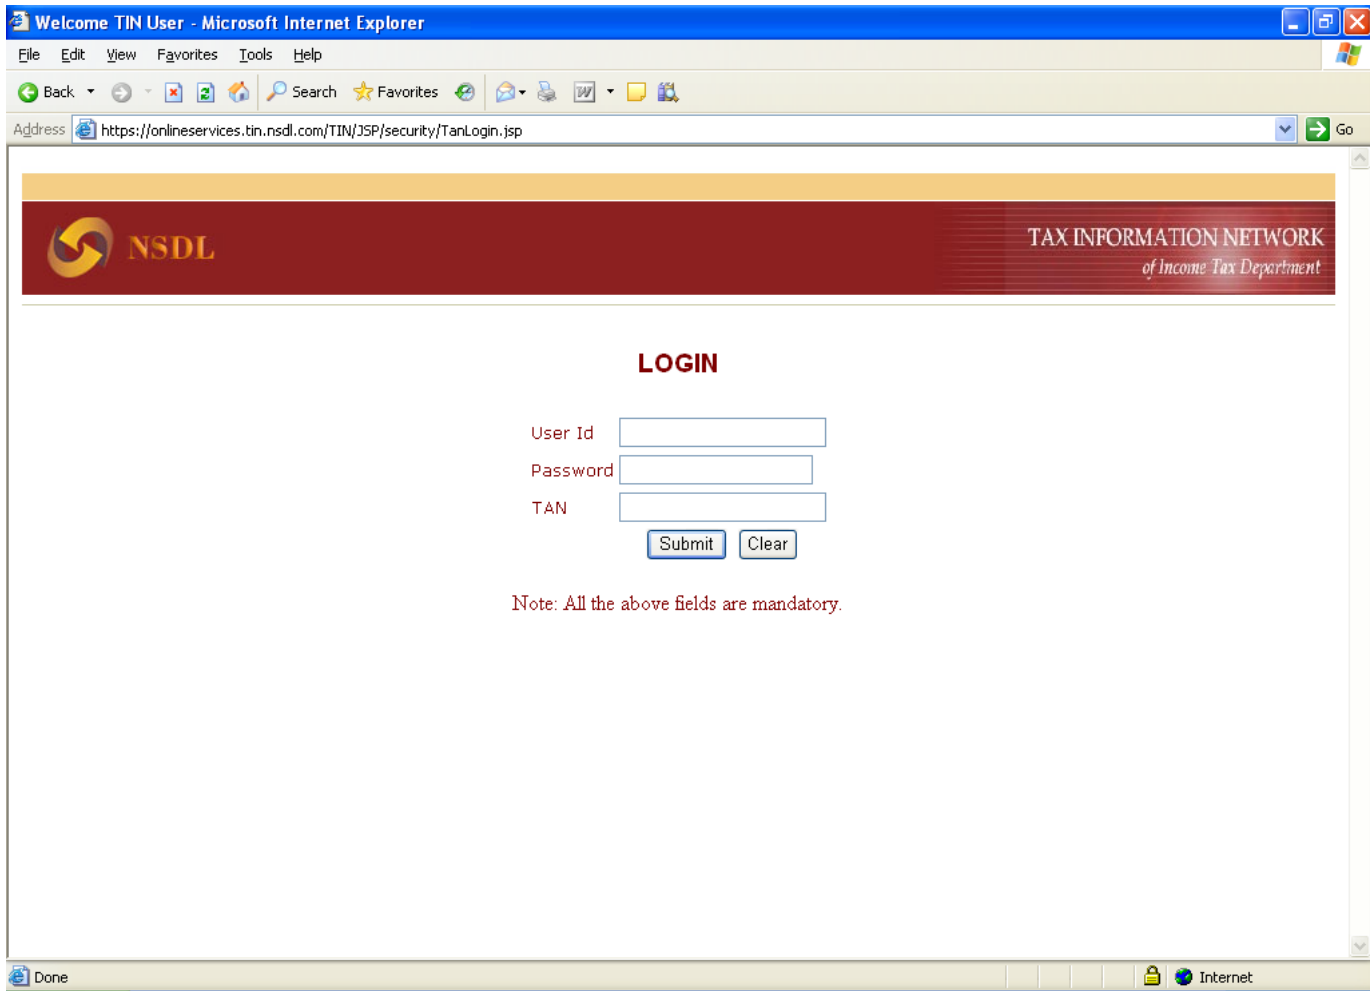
Welcome TIN User - Microsoft Internet Explorer

File Edit View Favorites Tools Help

Back Search Favorites

Address https://onlineservices.tin.nsdl.com/TIN/JSP/security/TanLogin.jsp Go

NSDL

TAX INFORMATION NETWORK
of Income Tax Department

LOGIN

User Id
Password
TAN

Submit Clear

Note: All the above fields are mandatory.

Done Internet